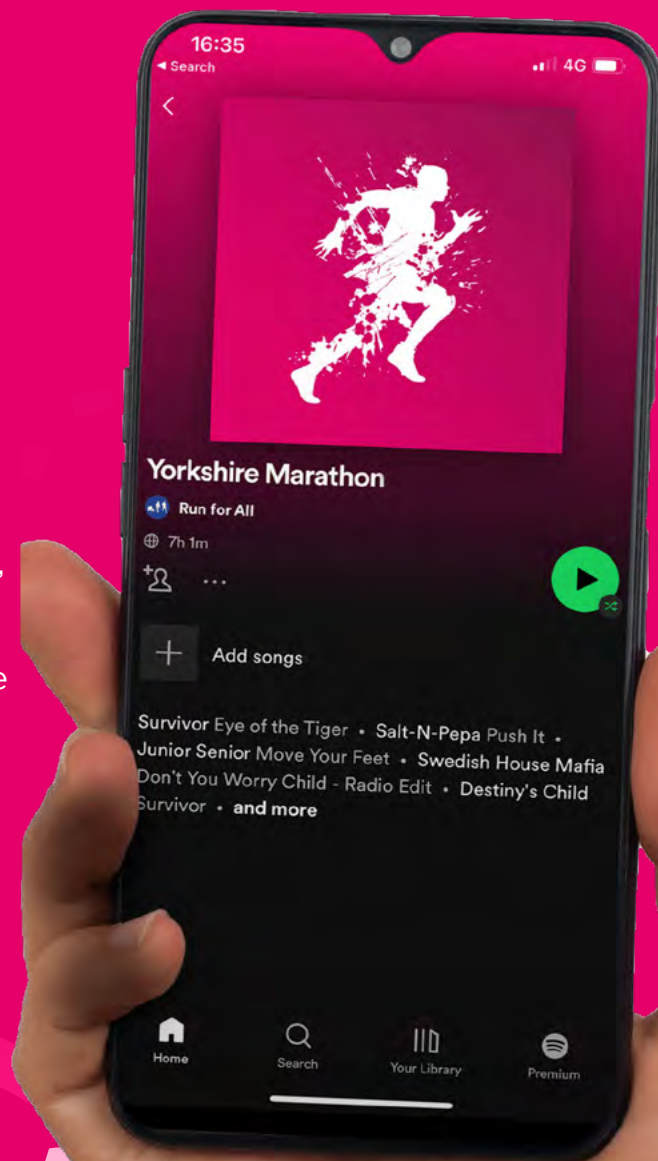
16:35
◀ Search
4G

Yorkshire Marathon

Run for All

7h 1m

Add songs

Survivor Eye of the Tiger • Salt-N-Pepa Push It • Junior Senior Move Your Feet • Swedish House Mafia Don't You Worry Child - Radio Edit • Destiny's Child Survivor • and more

Home
Search
Your Library
Premium